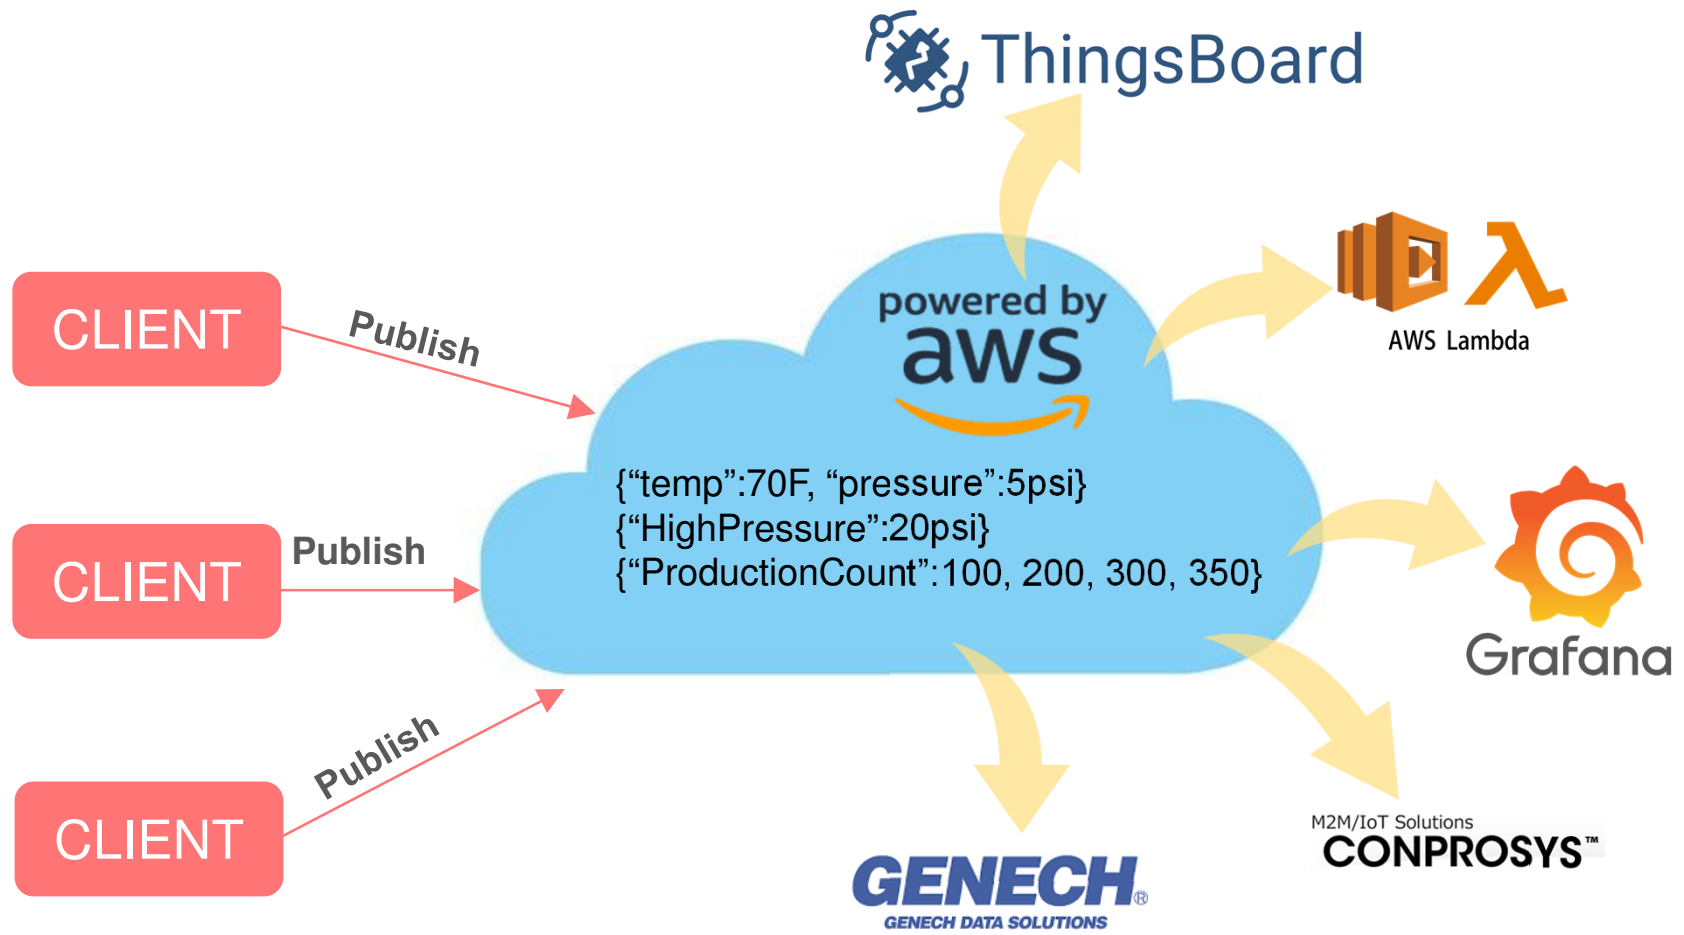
ThingsBoard

CLIENT

Publish

powered by
aws

AWS Lambda

{“temp”:70F, “pressure”:5psi}
{“HighPressure”:20psi}
{“ProductionCount”:100, 200, 300, 350}

CLIENT

Publish

Grafana

CLIENT

Publish

M2M/IoT Solutions
CONPROSYS™

GENECH®
GENECH DATA SOLUTIONS